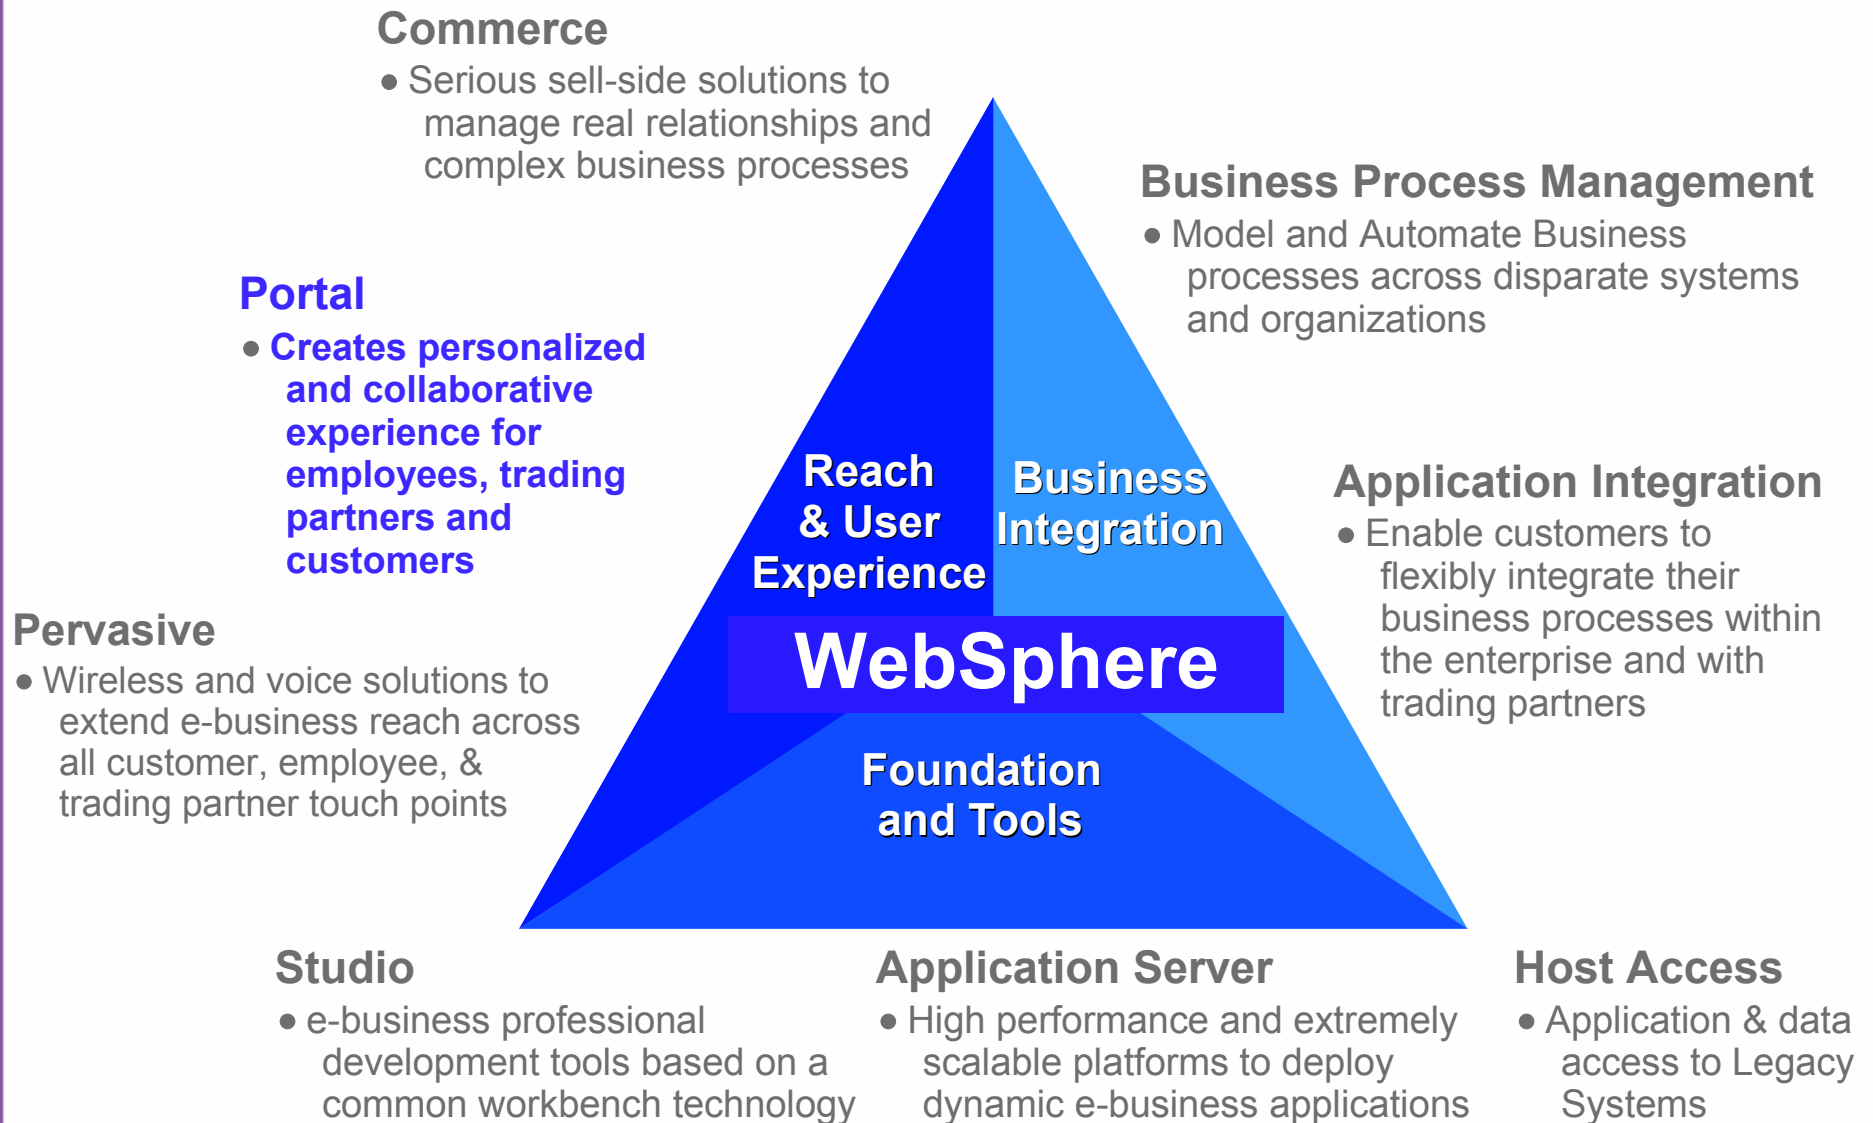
Commerce

Serious sell-side solutions to manage real relationships and complex business processes

Business Process Management

Model and Automate Business processes across disparate systems and organizations

Portal

Creates personalized and collaborative experience for employees, trading partners and customers

Reach & User Experience

Business Integration

Application Integration

Enable customers to flexibly integrate their business processes within the enterprise and with trading partners

Pervasive

Wireless and voice solutions to extend e-business reach across all customer, employee, & trading partner touch points

WebSphere

Foundation and Tools

Studio

e-business professional development tools based on a common workbench technology

Application Server

High performance and extremely scalable platforms to deploy dynamic e-business applications

Host Access

Application & data access to Legacy Systems